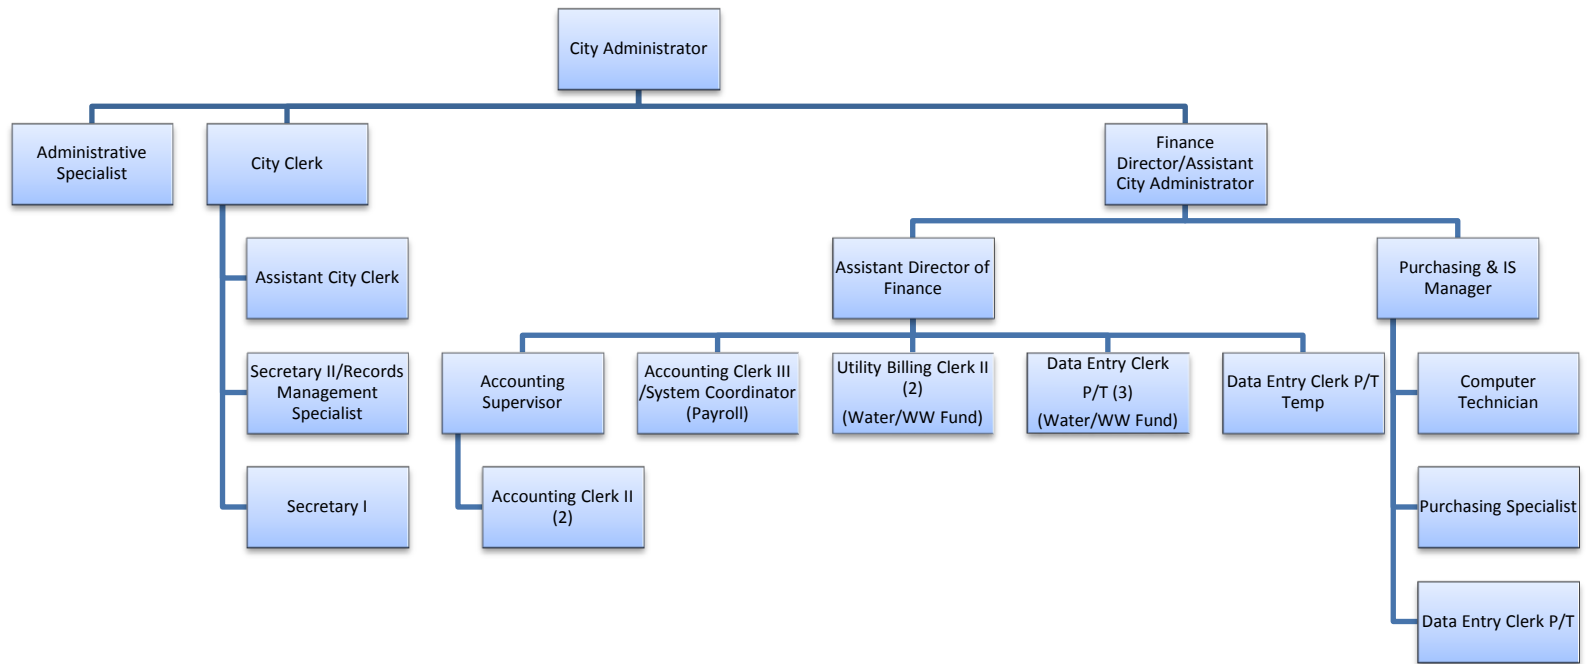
City Administrator

Administrative Specialist

City Clerk

Assistant City Clerk

Secretary II/Records Management Specialist

Secretary I

Finance Director/Assistant City Administrator

Assistant Director of Finance

Accounting Supervisor

Accounting Clerk II (2)

Accounting Clerk III /System Coordinator (Payroll)

Utility Billing Clerk II (2) (Water/WW Fund)

Data Entry Clerk P/T (3) (Water/WW Fund)

Data Entry Clerk P/T Temp

Purchasing & IS Manager

Computer Technician

Purchasing Specialist

Data Entry Clerk P/T